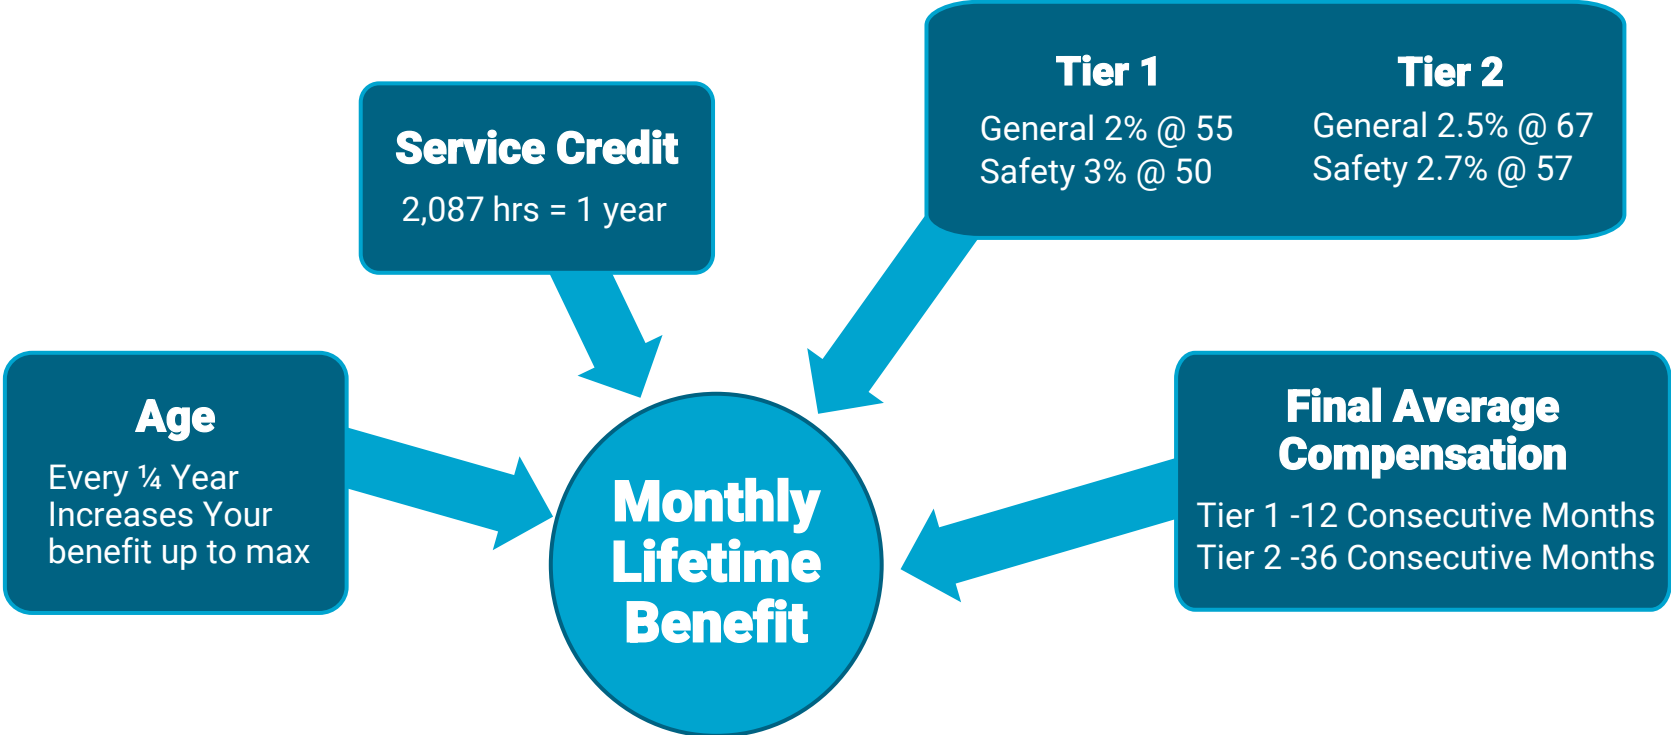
Service Credit
2,087 hrs = 1 year

Tier 1
General 2% @ 55
Safety 3% @ 50

Tier 2
General 2.5% @ 67
Safety 2.7% @ 57

Age
Every ¼ Year Increases Your benefit up to max

Monthly Lifetime Benefit

Final Average Compensation
Tier 1 -12 Consecutive Months
Tier 2 -36 Consecutive Months